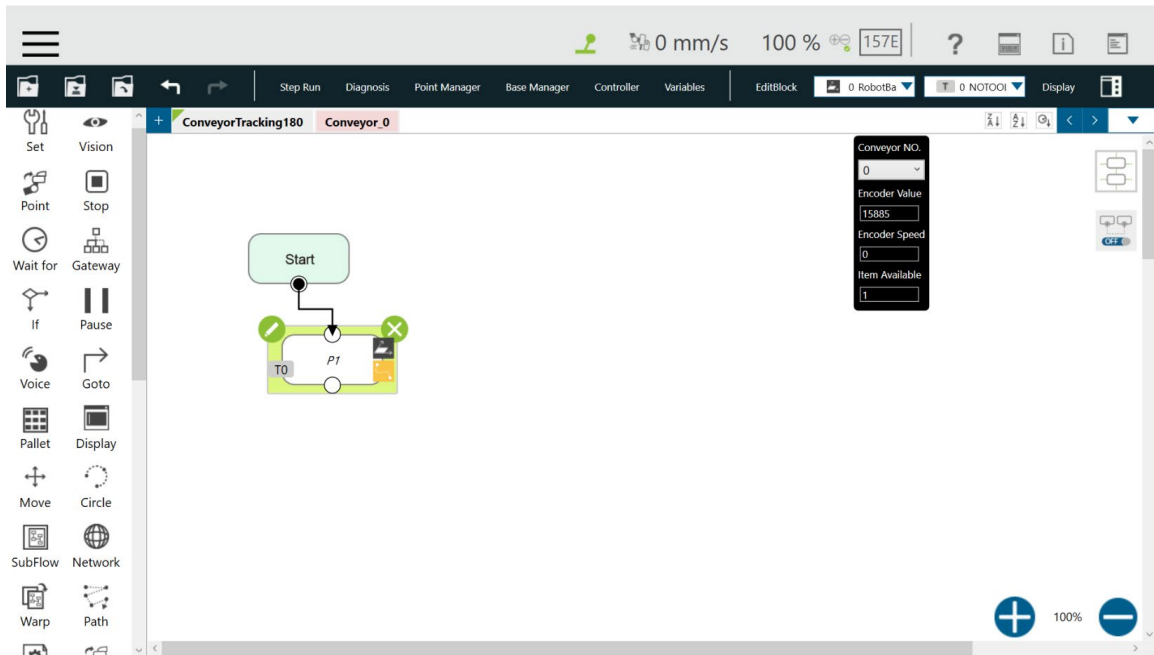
0 mm/s 100 % 157E ?

Step Run Diagnosis Point Manager Base Manager Controller Variables EditBlock 0 RobotBa T 0 NOTOOl Display

+ ConveyorTracking180 Conveyor_0

Set Vision
Point Stop
Wait for Gateway
If Pause
Voice Goto
Pallet Display
Move Circle
SubFlow Network
Warp Path

Start

P1
T0

Conveyor NO.
0
Encoder Value
15885
Encoder Speed
0
Item Available
1

OFF

100%